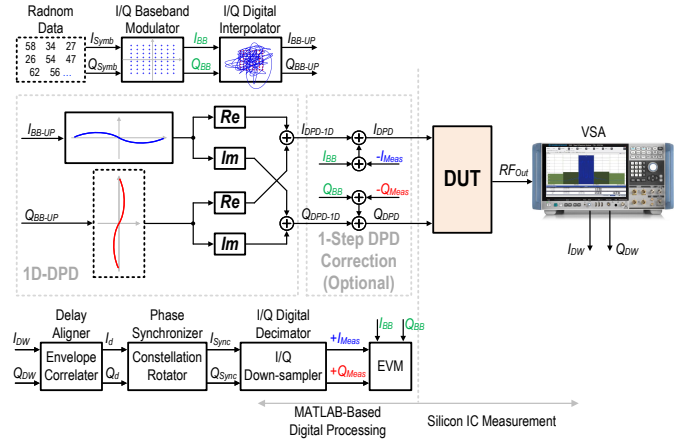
Radnom Data

58 34 27
26 54 47
62 56 ...

$I_{Symb}$
$Q_{Symb}$

I/Q Baseband Modulator

$I_{BB}$
$Q_{BB}$

I/Q Digital Interpolator

$I_{BB\text{-}UP}$
$Q_{BB\text{-}UP}$

$I_{BB\text{-}UP}$

$Q_{BB\text{-}UP}$

Re
Im
Re
Im

1D-DPD

$I_{DPD\text{-}1D}$
$I_{DPD}$
$I_{BB}$
$-I_{Meas}$
$Q_{BB}$
$-Q_{Meas}$
$Q_{DPD\text{-}1D}$
$Q_{DPD}$

1-Step DPD Correction (Optional)

DUT

$RF_{Out}$

VSA

$I_{DW}$
$Q_{DW}$

Delay Aligner

Phase Synchronizer

I/Q Digital Decimator

$I_{DW}$
$Q_{DW}$

Envelope Correlater

$I_d$
$Q_d$

Constellation Rotator

$I_{Sync}$
$Q_{Sync}$

I/Q Down-sampler

$+I_{Meas}$
$+Q_{Meas}$

$I_{BB}$
$Q_{BB}$

EVM

MATLAB-Based Digital Processing

Silicon IC Measurement